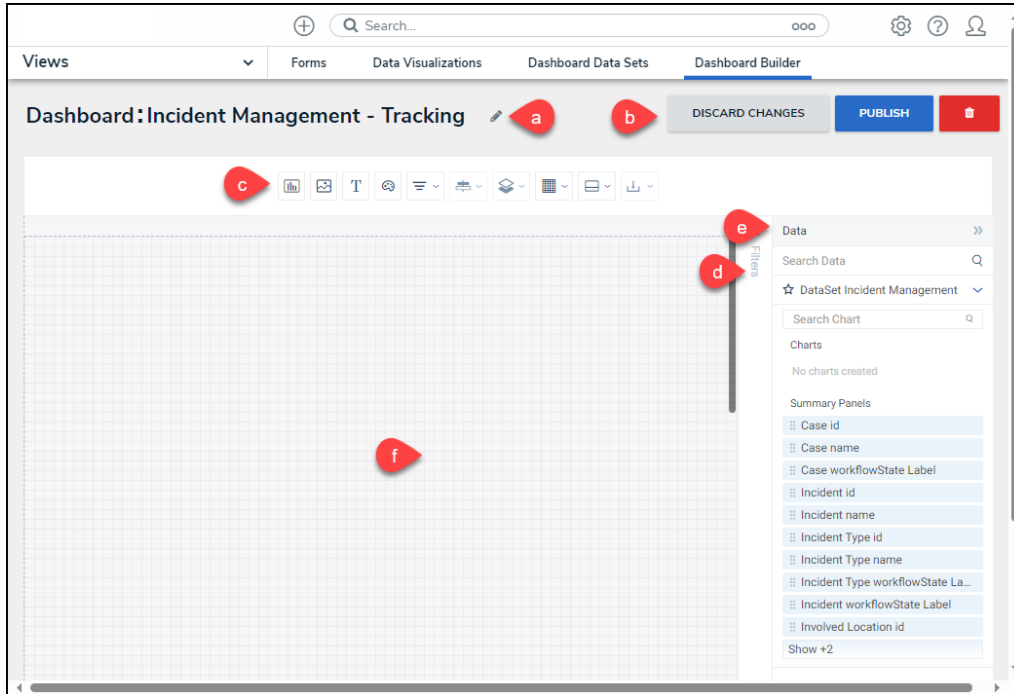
Search...

Views

Forms

Data Visualizations

Dashboard Data Sets

Dashboard Builder

Dashboard : Incident Management - Tracking

a

b

DISCARD CHANGES

PUBLISH

c

T

e

Data

d

Filters

Search Data

DataSet Incident Management

Search Chart

Charts

No charts created

Summary Panels

Case id

Case name

Case workflowState Label

Incident id

Incident name

Incident Type id

Incident Type name

Incident Type workflowState La...

Incident workflowState Label

Involved Location id

Show +2

f